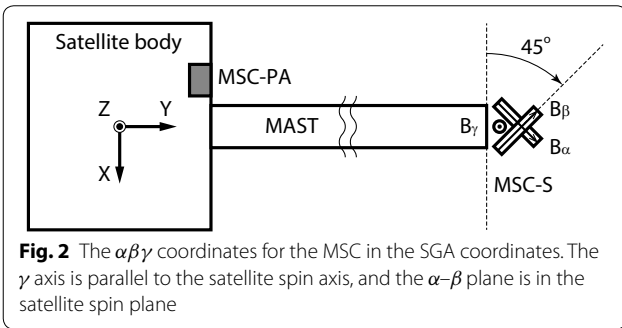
Satellite body

MSC-PA

Z

Y

X

MAST

$B_\gamma$

45°

$B_\beta$

$B_\alpha$

MSC-S

**Fig. 2** The $\alpha\beta\gamma$ coordinates for the MSC in the SGA coordinates. The $\gamma$ axis is parallel to the satellite spin axis, and the $\alpha$–$\beta$ plane is in the satellite spin plane